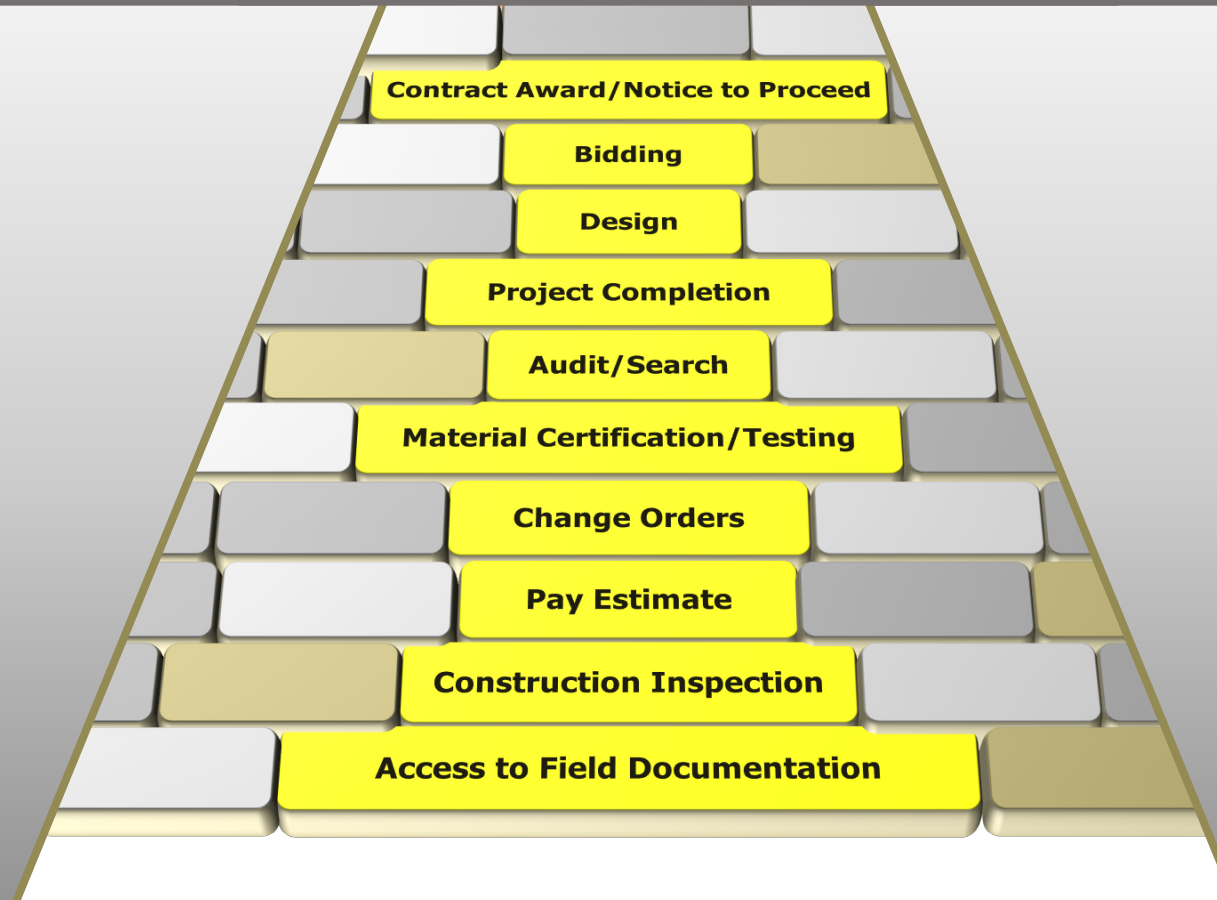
Contract Award/Notice to Proceed

Bidding

Design

Project Completion

Audit/Search

Material Certification/Testing

Change Orders

Pay Estimate

Construction Inspection

Access to Field Documentation